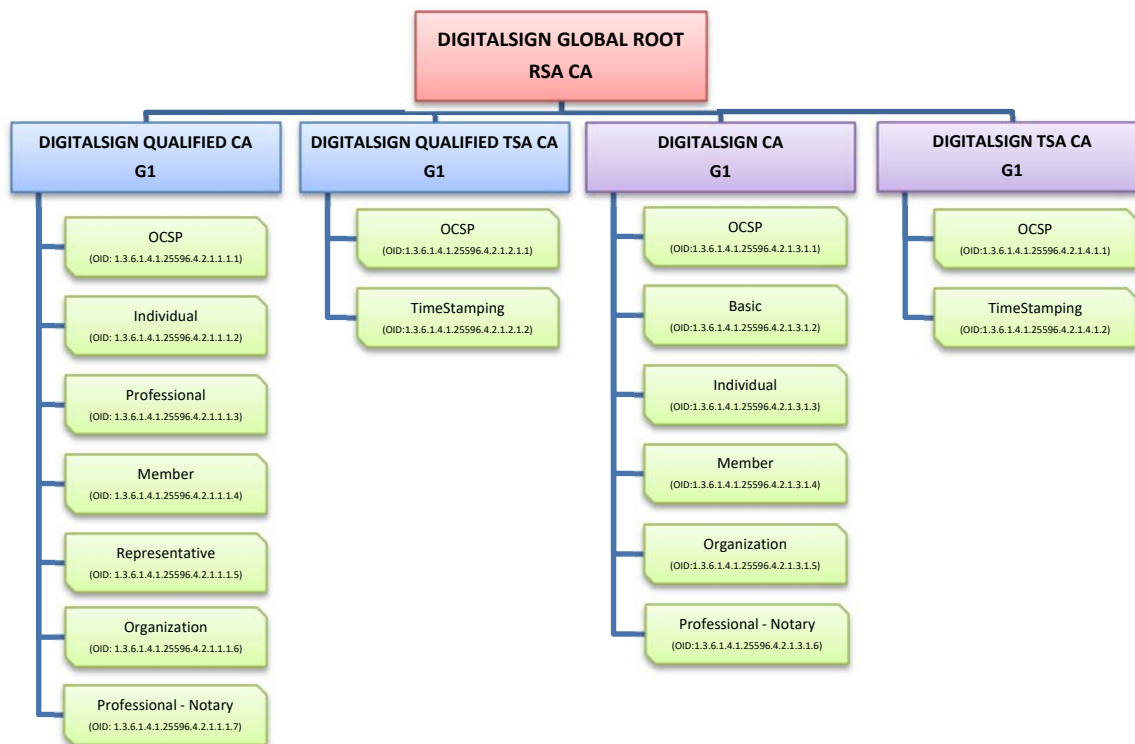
DIGITALSIGN GLOBAL ROOT
RSA CA

DIGITALSIGN QUALIFIED CA
G1

OCSP
(OID: 1.3.6.1.4.1.25596.4.2.1.1.1.1)

Individual
(OID: 1.3.6.1.4.1.25596.4.2.1.1.1.2)

Professional
(OID: 1.3.6.1.4.1.25596.4.2.1.1.1.3)

Member
(OID: 1.3.6.1.4.1.25596.4.2.1.1.1.4)

Representative
(OID: 1.3.6.1.4.1.25596.4.2.1.1.1.5)

Organization
(OID: 1.3.6.1.4.1.25596.4.2.1.1.1.6)

Professional - Notary
(OID: 1.3.6.1.4.1.25596.4.2.1.1.1.7)

DIGITALSIGN QUALIFIED TSA CA
G1

OCSP
(OID:1.3.6.1.4.1.25596.4.2.1.2.1.1)

TimeStamping
(OID:1.3.6.1.4.1.25596.4.2.1.2.1.2)

DIGITALSIGN CA
G1

OCSP
(OID:1.3.6.1.4.1.25596.4.2.1.3.1.1)

Basic
(OID:1.3.6.1.4.1.25596.4.2.1.3.1.2)

Individual
(OID:1.3.6.1.4.1.25596.4.2.1.3.1.3)

Member
(OID:1.3.6.1.4.1.25596.4.2.1.3.1.4)

Organization
(OID:1.3.6.1.4.1.25596.4.2.1.3.1.5)

Professional - Notary
(OID:1.3.6.1.4.1.25596.4.2.1.3.1.6)

DIGITALSIGN TSA CA
G1

OCSP
(OID:1.3.6.1.4.1.25596.4.2.1.4.1.1)

TimeStamping
(OID:1.3.6.1.4.1.25596.4.2.1.4.1.2)